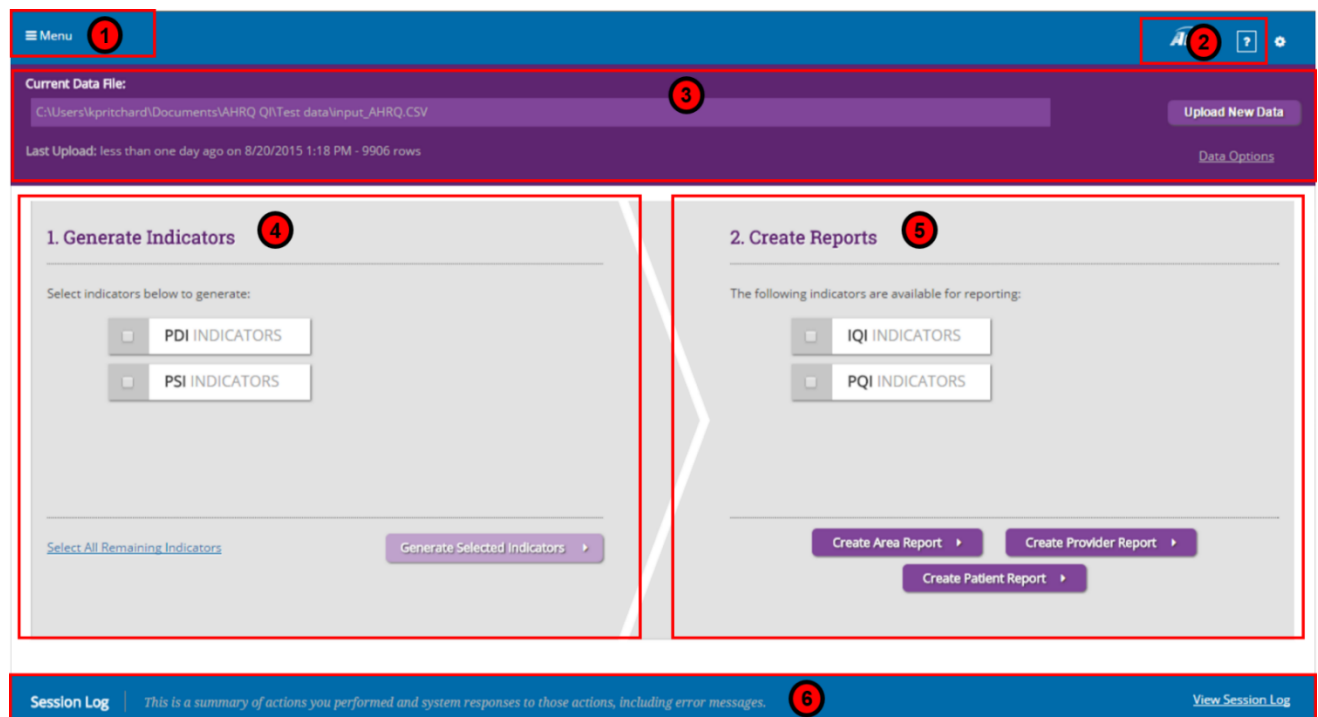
≡ Menu 1

A 2 ?

Current Data File: 3

C:\Users\kpritchard\Documents\AHRQ QI\Test data\input_AHRQ.CSV

Upload New Data

Last Upload: less than one day ago on 8/20/2015 1:18 PM - 9906 rows

Data Options

1. Generate Indicators 4

Select indicators below to generate:

PDI INDICATORS

PSI INDICATORS

Select All Remaining Indicators

Generate Selected Indicators

2. Create Reports 5

The following indicators are available for reporting:

IQI INDICATORS

PQI INDICATORS

Create Area Report

Create Provider Report

Create Patient Report

Session Log This is a summary of actions you performed and system responses to those actions, including error messages. 6

View Session Log